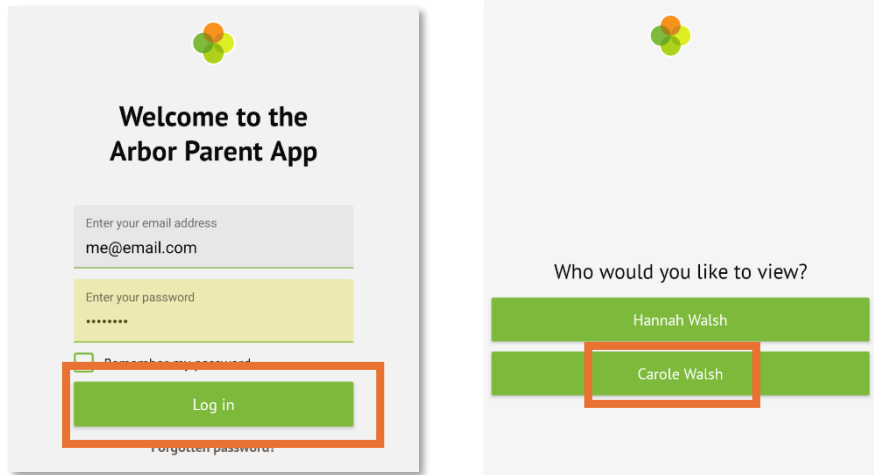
Welcome to the Arbor Parent App

Enter your email address
me@email.com

Enter your password
••••••••

Remember my password

Log in

Forgotten password?

Who would you like to view?

Hannah Walsh

Carole Walsh